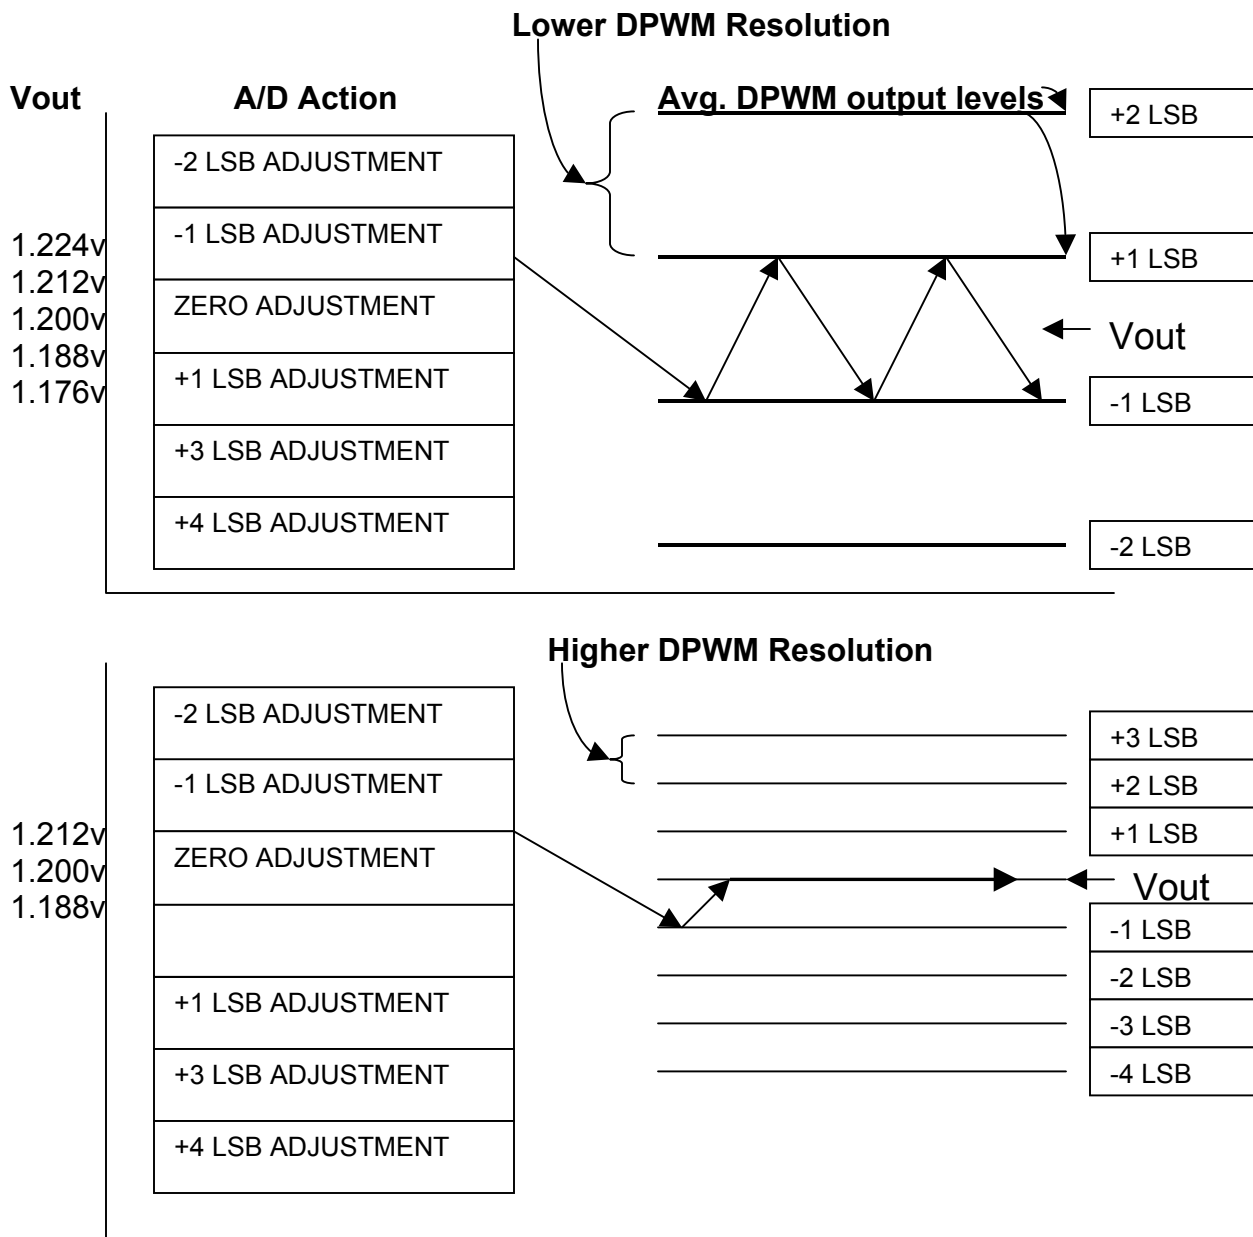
Lower DPWM Resolution

Vout

A/D Action

Avg. DPWM output levels

+2 LSB

-2 LSB ADJUSTMENT

-1 LSB ADJUSTMENT

ZERO ADJUSTMENT

+1 LSB ADJUSTMENT

+3 LSB ADJUSTMENT

+4 LSB ADJUSTMENT

1.224v
1.212v
1.200v
1.188v
1.176v

+1 LSB

Vout

-1 LSB

-2 LSB

Higher DPWM Resolution

-2 LSB ADJUSTMENT

-1 LSB ADJUSTMENT

ZERO ADJUSTMENT

+1 LSB ADJUSTMENT

+3 LSB ADJUSTMENT

+4 LSB ADJUSTMENT

1.212v
1.200v
1.188v

+3 LSB

+2 LSB

+1 LSB

Vout

-1 LSB

-2 LSB

-3 LSB

-4 LSB